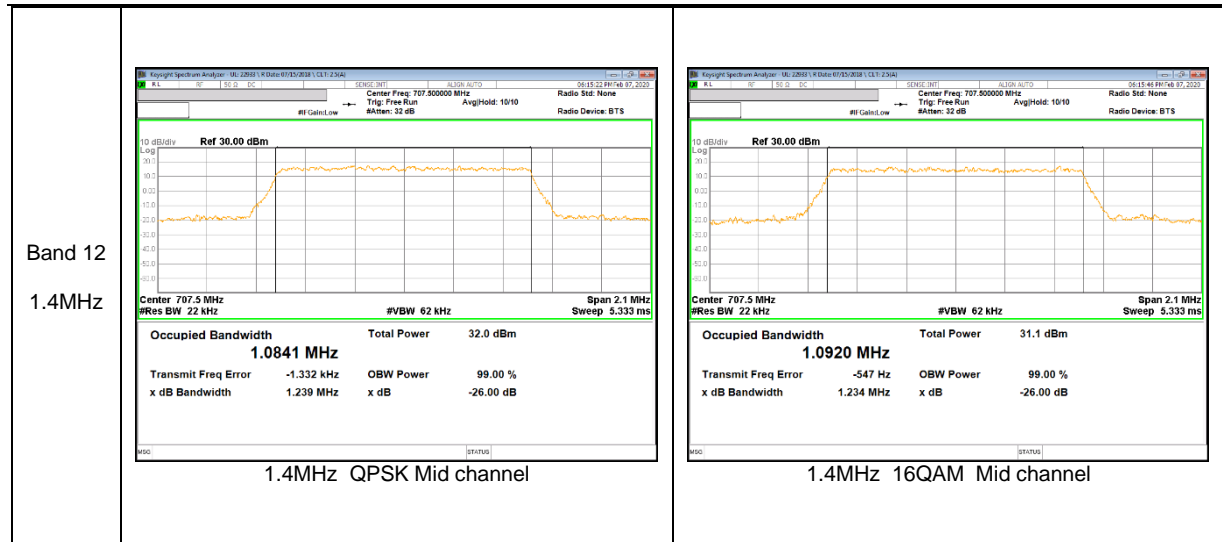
| | | |
|---|---|---|
| Band 12<br><br>1.4MHz | Keysight Spectrum Analyzer - UL: 22933 \ R Date: 07/15/2018 \ CLT: 2.5(A)<br>RL RF 50 Ω DC SENSE:INT ALIGN AUTO 06:15:22 PM Feb 07, 2020<br>Center Freq: 707.500000 MHz Trig: Free Run Avg\|Hold: 10/10 #Atten: 32 dB #IFGain:Low<br>Radio Std: None Radio Device: BTS<br>10 dB/div Ref 30.00 dBm Log<br>20.0 10.0 0.00 -10.0 -20.0 -30.0 -40.0 -50.0 -60.0<br>Center 707.5 MHz #Res BW 22 kHz #VBW 62 kHz Span 2.1 MHz Sweep 5.333 ms<br>Occupied Bandwidth 1.0841 MHz<br>Total Power 32.0 dBm<br>Transmit Freq Error -1.332 kHz OBW Power 99.00 %<br>x dB Bandwidth 1.239 MHz x dB -26.00 dB<br>MSG STATUS<br>1.4MHz QPSK Mid channel | Keysight Spectrum Analyzer - UL: 22933 \ R Date: 07/15/2018 \ CLT: 2.5(A)<br>RL RF 50 Ω DC SENSE:INT ALIGN AUTO 06:15:46 PM Feb 07, 2020<br>Center Freq: 707.500000 MHz Trig: Free Run Avg\|Hold: 10/10 #Atten: 32 dB #IFGain:Low<br>Radio Std: None Radio Device: BTS<br>10 dB/div Ref 30.00 dBm Log<br>20.0 10.0 0.00 -10.0 -20.0 -30.0 -40.0 -50.0 -60.0<br>Center 707.5 MHz #Res BW 22 kHz #VBW 62 kHz Span 2.1 MHz Sweep 5.333 ms<br>Occupied Bandwidth 1.0920 MHz<br>Total Power 31.1 dBm<br>Transmit Freq Error -547 Hz OBW Power 99.00 %<br>x dB Bandwidth 1.234 MHz x dB -26.00 dB<br>MSG STATUS<br>1.4MHz 16QAM Mid channel |